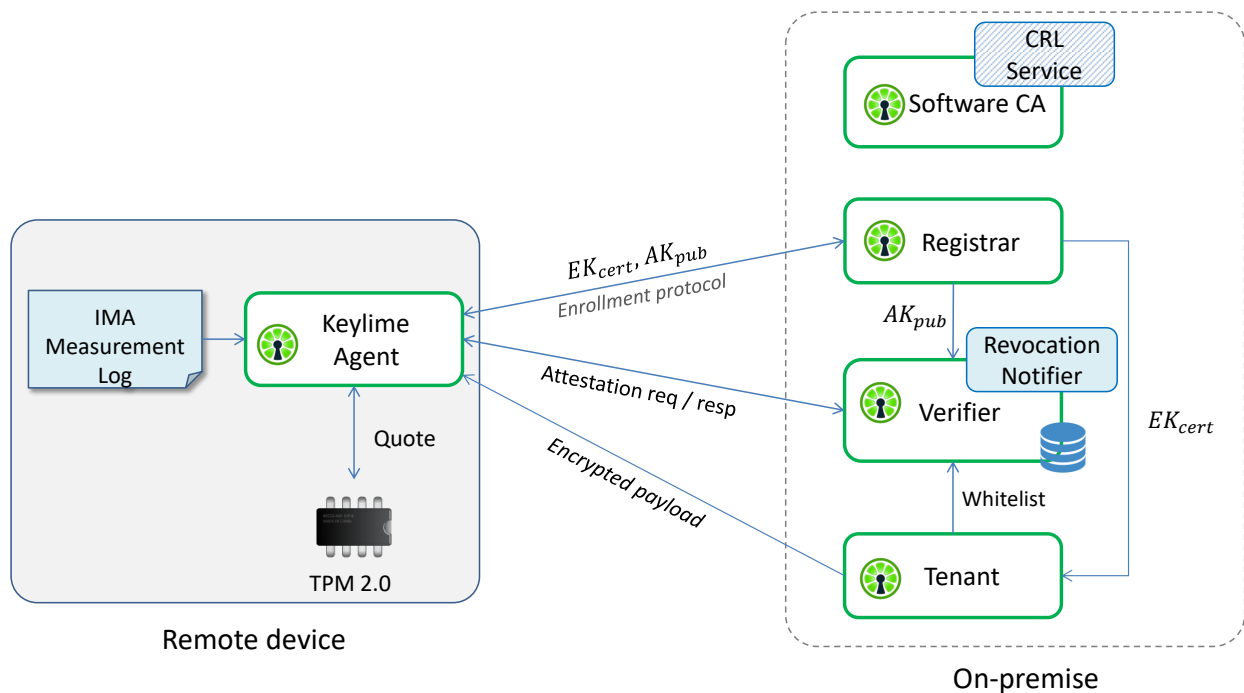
CRL Service

Software CA

Registrar

$EK_{cert}, AK_{pub}$

Enrollment protocol

IMA Measurement Log

Keylime Agent

$AK_{pub}$

Revocation Notifier

Verifier

Attestation req / resp

$EK_{cert}$

Quote

Encrypted payload

Whitelist

TPM 2.0

Tenant

Remote device

On-premise